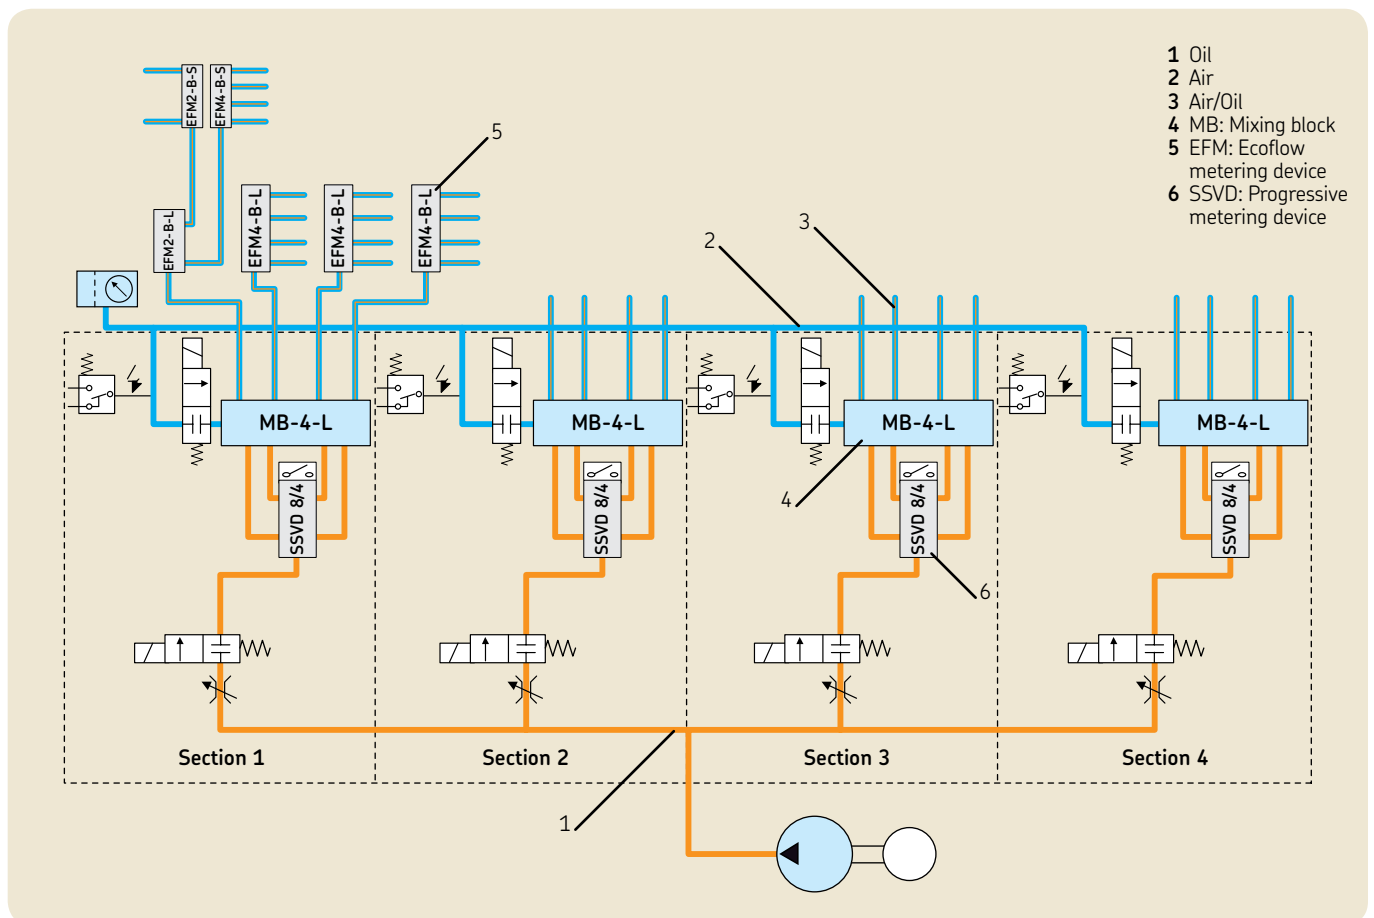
1 Oil
2 Air
3 Air/Oil
4 MB: Mixing block
5 EFM: Ecoflow metering device
6 SSVD: Progressive metering device

EFM2-B-S
EFM4-B-S
EFM2-B-L
EFM4-B-L
EFM4-B-L
EFM4-B-L

5
2
3

MB-4-L
MB-4-L
MB-4-L
MB-4-L

SSVD 8/4
SSVD 8/4
SSVD 8/4
SSVD 8/4

4
6

Section 1
Section 2
Section 3
Section 4

1